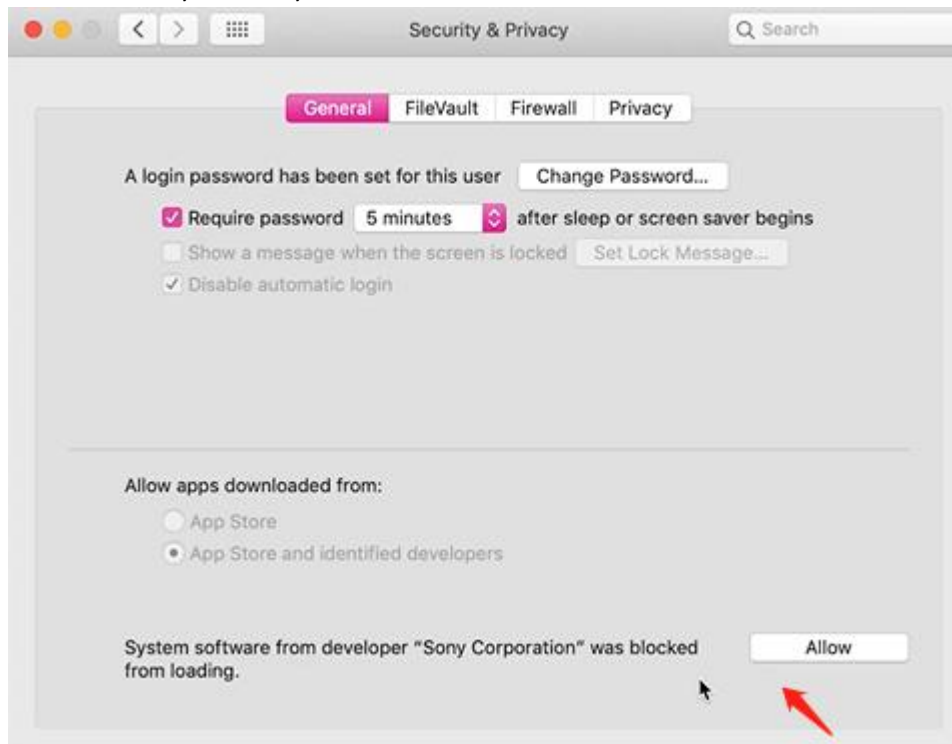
Security & Privacy

Search

General FileVault Firewall Privacy

A login password has been set for this user Change Password...

Require password 5 minutes after sleep or screen saver begins

Show a message when the screen is locked Set Lock Message...

Disable automatic login

Allow apps downloaded from:

App Store

App Store and identified developers

System software from developer "Sony Corporation" was blocked from loading.

Allow